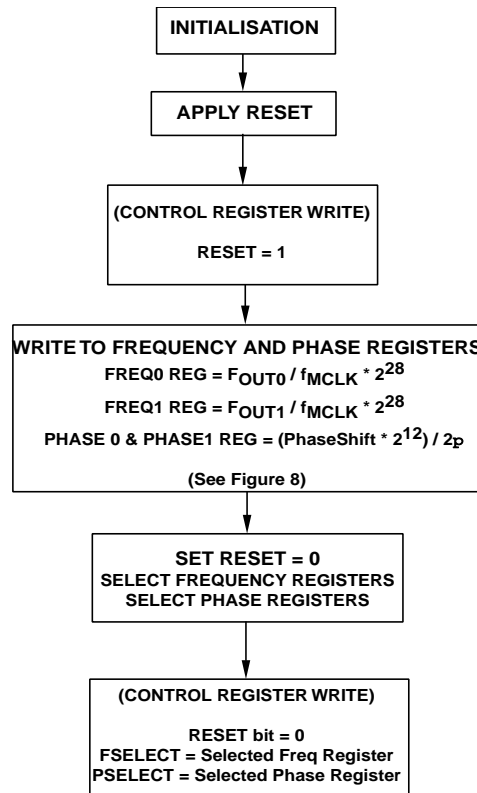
INITIALISATION

APPLY RESET

(CONTROL REGISTER WRITE)

RESET = 1

WRITE TO FREQUENCY AND PHASE REGISTERS

FREQ0 REG = $F_{OUT0} / f_{MCLK} * 2^{28}$

FREQ1 REG = $F_{OUT1} / f_{MCLK} * 2^{28}$

PHASE 0 & PHASE1 REG = (PhaseShift * $2^{12}$) / 2p

(See Figure 8)

SET RESET = 0
SELECT FREQUENCY REGISTERS
SELECT PHASE REGISTERS

(CONTROL REGISTER WRITE)

RESET bit = 0
FSELECT = Selected Freq Register
PSELECT = Selected Phase Register